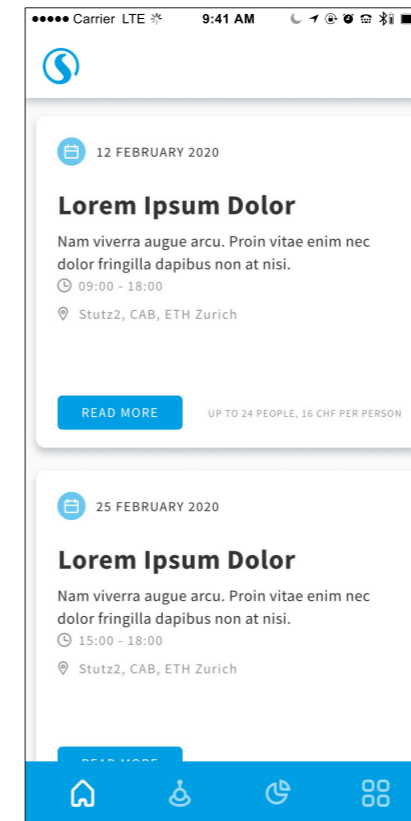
●●●●● Carrier LTE 9:41 AM

12 FEBRUARY 2020

Lorem Ipsum Dolor

Nam viverra augue arcu. Proin vitae enim nec dolor fringilla dapibus non at nisi.

09:00 - 18:00

Stutz2, CAB, ETH Zurich

READ MORE

UP TO 24 PEOPLE, 16 CHF PER PERSON

25 FEBRUARY 2020

Lorem Ipsum Dolor

Nam viverra augue arcu. Proin vitae enim nec dolor fringilla dapibus non at nisi.

15:00 - 18:00

Stutz2, CAB, ETH Zurich

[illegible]